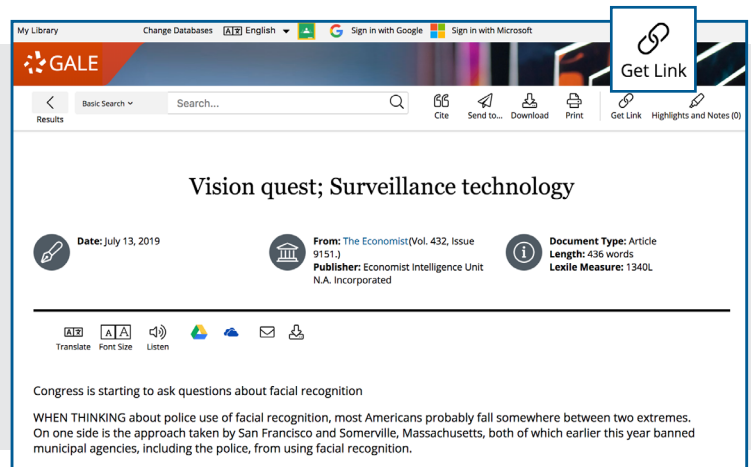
My Library Change Databases English Sign in with Google Sign in with Microsoft

GALE

Get Link

Results Basic Search Search...

Cite Send to... Download Print Get Link Highlights and Notes (0)

Vision quest; Surveillance technology

Date: July 13, 2019

From: The Economist(Vol. 432, Issue 9151.)
Publisher: Economist Intelligence Unit N.A. Incorporated

Document Type: Article
Length: 436 words
Lexile Measure: 1340L

Translate Font Size Listen

Congress is starting to ask questions about facial recognition

WHEN THINKING about police use of facial recognition, most Americans probably fall somewhere between two extremes. On one side is the approach taken by San Francisco and Somerville, Massachusetts, both of which earlier this year banned municipal agencies, including the police, from using facial recognition.